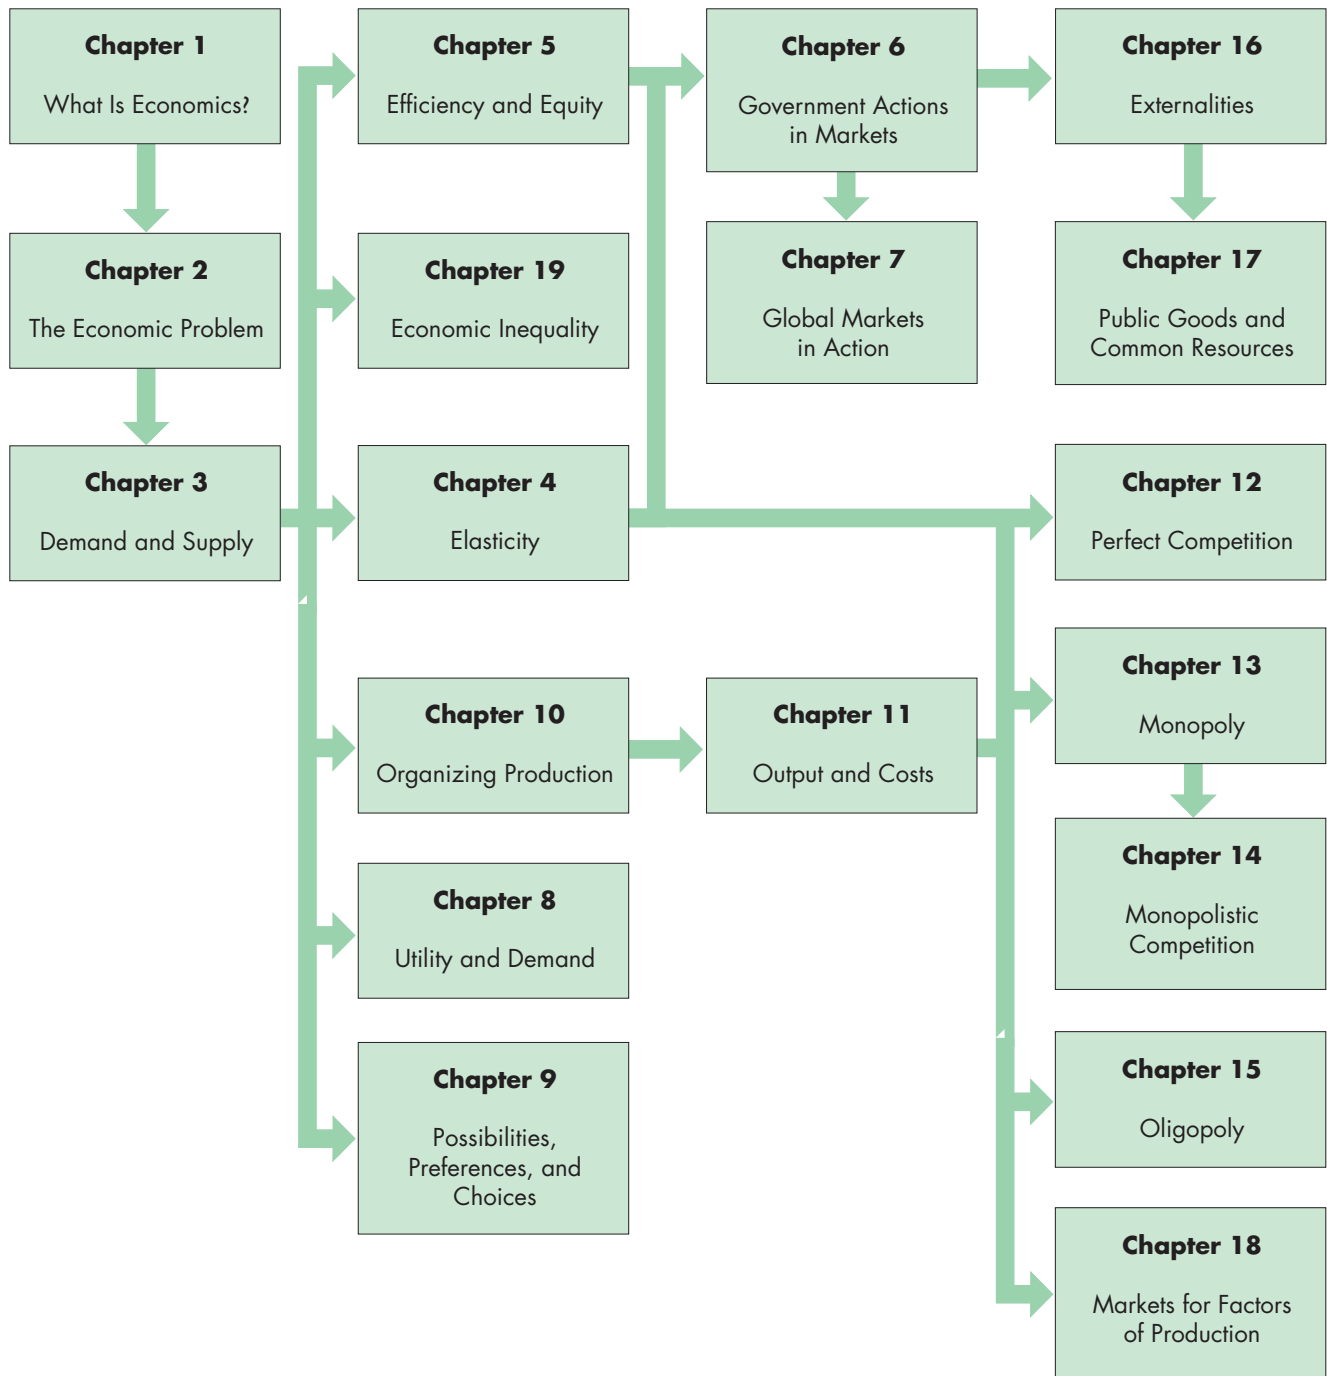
Chapter 1
What Is Economics?

Chapter 2
The Economic Problem

Chapter 3
Demand and Supply

Chapter 5
Efficiency and Equity

Chapter 19
Economic Inequality

Chapter 4
Elasticity

Chapter 10
Organizing Production

Chapter 8
Utility and Demand

Chapter 9
Possibilities, Preferences, and Choices

Chapter 6
Government Actions in Markets

Chapter 7
Global Markets in Action

Chapter 11
Output and Costs

Chapter 16
Externalities

Chapter 17
Public Goods and Common Resources

Chapter 12
Perfect Competition

Chapter 13
Monopoly

Chapter 14
Monopolistic Competition

Chapter 15
Oligopoly

Chapter 18
Markets for Factors of Production